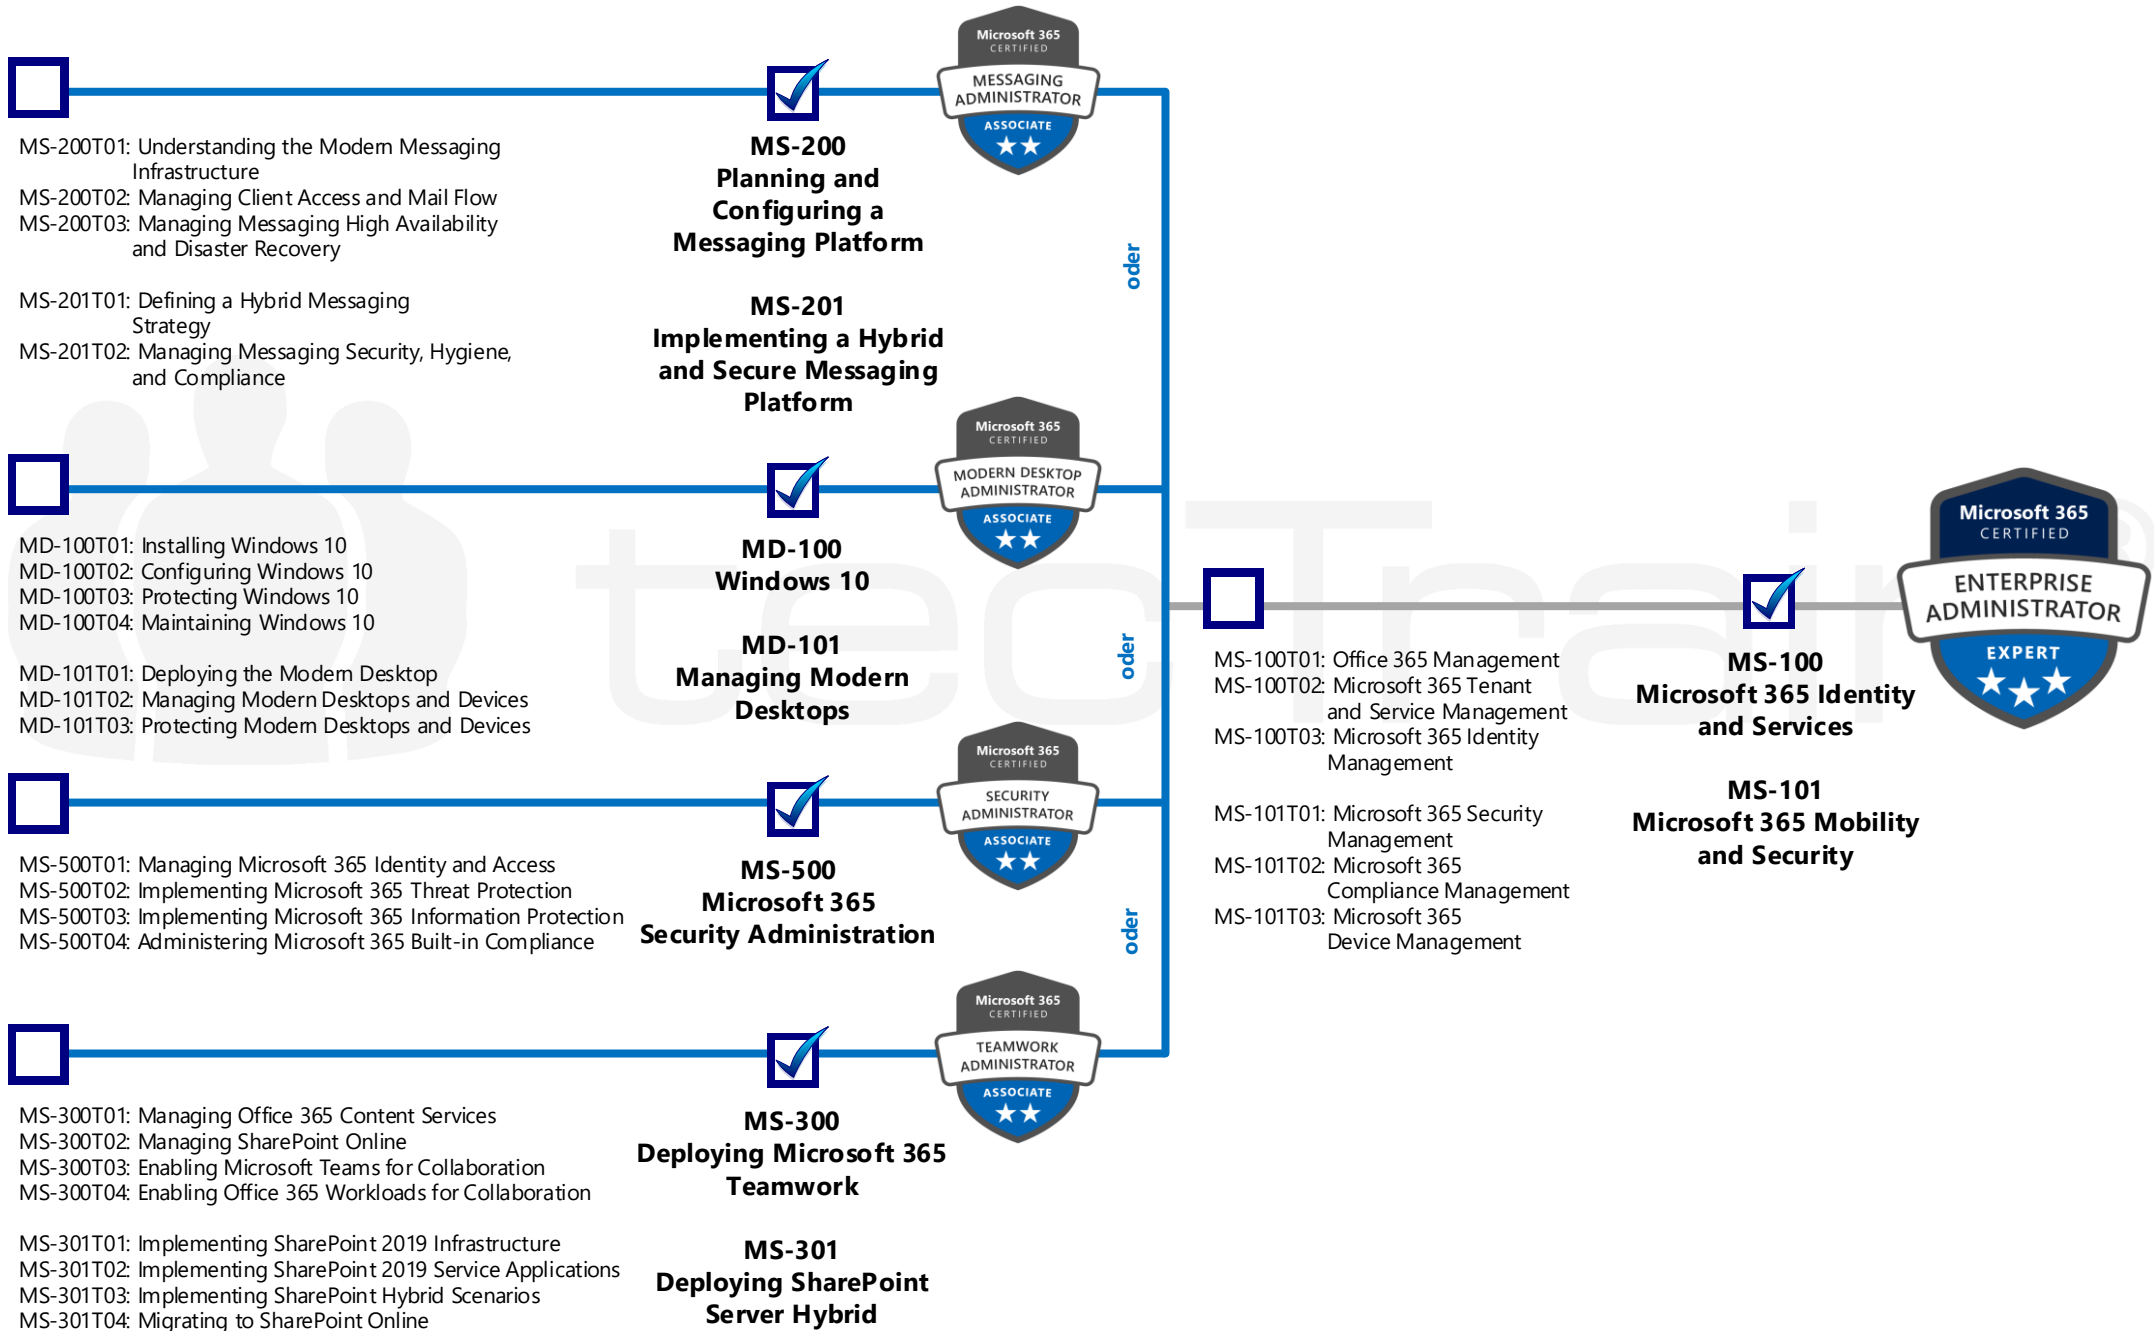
Microsoft 365 CERTIFIED
MESSAGING ADMINISTRATOR
ASSOCIATE

MS-200T01: Understanding the Modern Messaging Infrastructure
MS-200T02: Managing Client Access and Mail Flow
MS-200T03: Managing Messaging High Availability and Disaster Recovery

MS-200
Planning and Configuring a Messaging Platform

MS-201T01: Defining a Hybrid Messaging Strategy
MS-201T02: Managing Messaging Security, Hygiene, and Compliance

MS-201
Implementing a Hybrid and Secure Messaging Platform

oder

Microsoft 365 CERTIFIED
MODERN DESKTOP ADMINISTRATOR
ASSOCIATE

MD-100T01: Installing Windows 10
MD-100T02: Configuring Windows 10
MD-100T03: Protecting Windows 10
MD-100T04: Maintaining Windows 10

MD-100
Windows 10

MD-101T01: Deploying the Modern Desktop
MD-101T02: Managing Modern Desktops and Devices
MD-101T03: Protecting Modern Desktops and Devices

MD-101
Managing Modern Desktops

oder

Microsoft 365 CERTIFIED
SECURITY ADMINISTRATOR
ASSOCIATE

MS-500T01: Managing Microsoft 365 Identity and Access
MS-500T02: Implementing Microsoft 365 Threat Protection
MS-500T03: Implementing Microsoft 365 Information Protection
MS-500T04: Administering Microsoft 365 Built-in Compliance

MS-500
Microsoft 365 Security Administration

oder

Microsoft 365 CERTIFIED
TEAMWORK ADMINISTRATOR
ASSOCIATE

MS-300T01: Managing Office 365 Content Services
MS-300T02: Managing SharePoint Online
MS-300T03: Enabling Microsoft Teams for Collaboration
MS-300T04: Enabling Office 365 Workloads for Collaboration

MS-300
Deploying Microsoft 365 Teamwork

MS-301T01: Implementing SharePoint 2019 Infrastructure
MS-301T02: Implementing SharePoint 2019 Service Applications
MS-301T03: Implementing SharePoint Hybrid Scenarios
MS-301T04: Migrating to SharePoint Online

MS-301
Deploying SharePoint Server Hybrid

Microsoft 365 CERTIFIED
ENTERPRISE ADMINISTRATOR
EXPERT

MS-100T01: Office 365 Management
MS-100T02: Microsoft 365 Tenant and Service Management
MS-100T03: Microsoft 365 Identity Management

MS-100
Microsoft 365 Identity and Services

MS-101T01: Microsoft 365 Security Management
MS-101T02: Microsoft 365 Compliance Management
MS-101T03: Microsoft 365 Device Management

MS-101
Microsoft 365 Mobility and Security